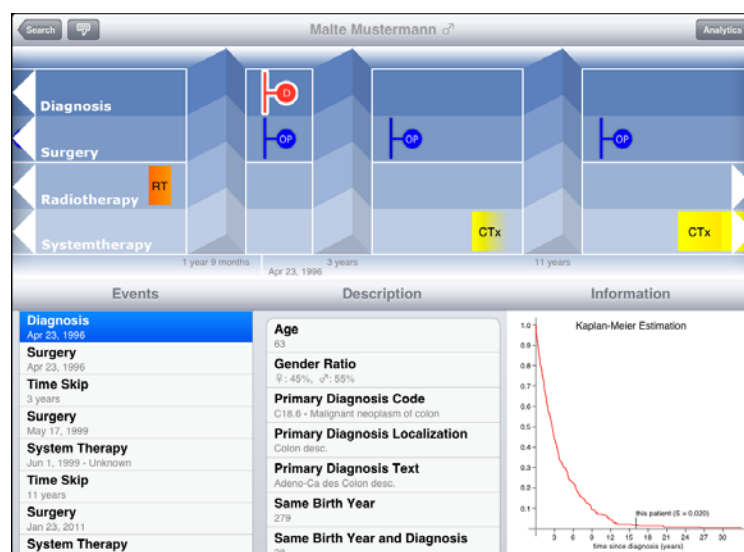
Search

Malte Mustermann ♂

Analytics

Diagnosis

Surgery

Radiotherapy

Systemtherapy

D

OP

OP

OP

RT

CTx

CTx

1 year 9 months

Apr 23, 1996

3 years

11 years

Events

Description

Information

Diagnosis
Apr 23, 1996

Surgery
Apr 23, 1996

Time Skip
3 years

Surgery
May 17, 1999

System Therapy
Jun 1, 1999 - Unknown

Time Skip
11 years

Surgery
Jan 23, 2011

System Therapy

Age
63

Gender Ratio
♀: 45%, ♂: 55%

Primary Diagnosis Code
C18.6 - Malignant neoplasm of colon

Primary Diagnosis Localization
Colon desc.

Primary Diagnosis Text
Adeno-Ca des Colon desc.

Same Birth Year
279

Same Birth Year and Diagnosis
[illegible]

Kaplan-Meier Estimation

1.0
0.9
0.8
0.7
0.6
0.5
0.4
0.3
0.2
0.1

this patient (S = 0.020)

3 6 9 12 15 18 21 24 27 30

time since diagnosis (years)